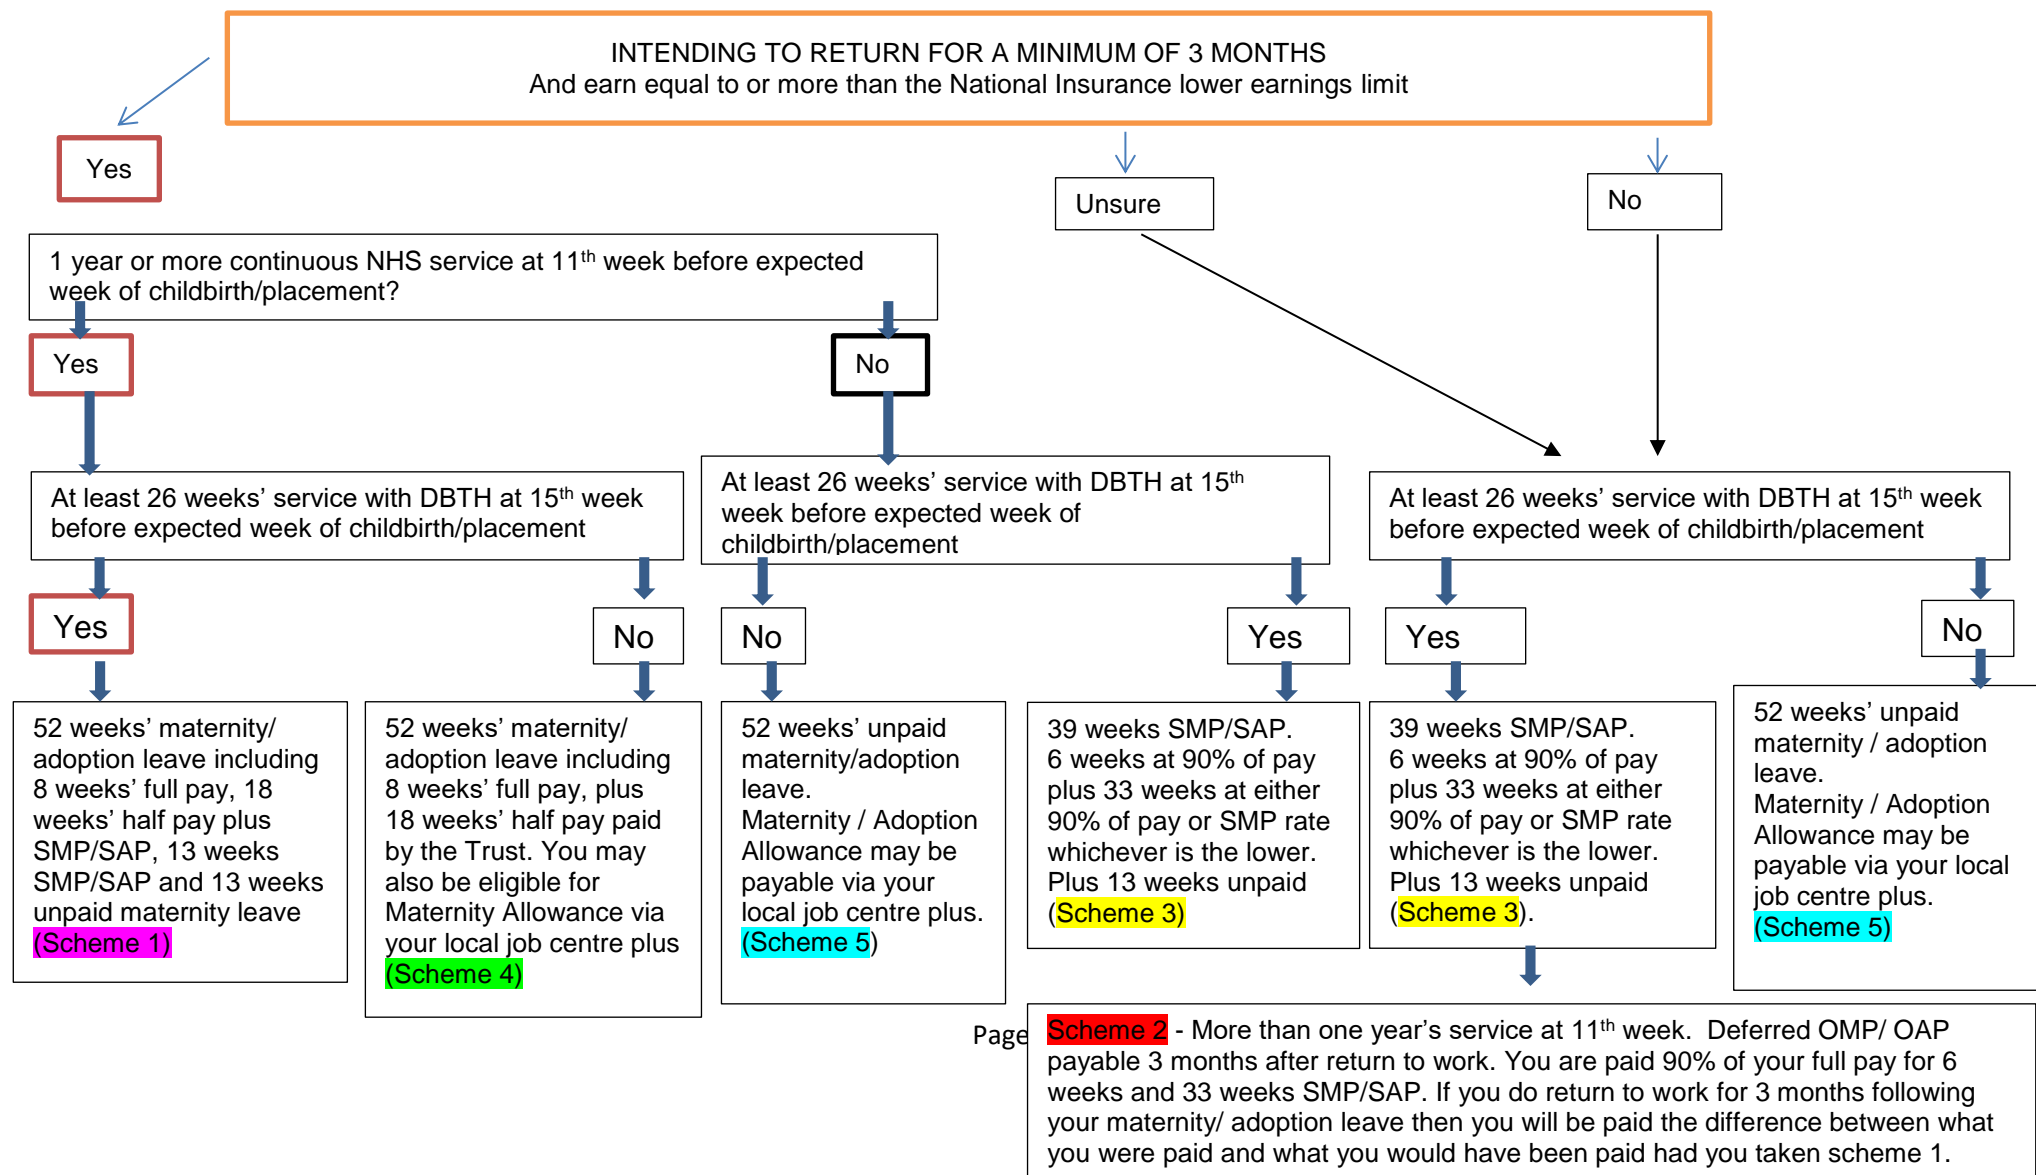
INTENDING TO RETURN FOR A MINIMUM OF 3 MONTHS
And earn equal to or more than the National Insurance lower earnings limit

Yes

Unsure

No

1 year or more continuous NHS service at 11$^{th}$ week before expected week of childbirth/placement?

Yes

No

At least 26 weeks' service with DBTH at 15$^{th}$ week before expected week of childbirth/placement

At least 26 weeks' service with DBTH at 15$^{th}$ week before expected week of childbirth/placement

At least 26 weeks' service with DBTH at 15$^{th}$ week before expected week of childbirth/placement

Yes

No

No

Yes

Yes

No

52 weeks' maternity/ adoption leave including 8 weeks' full pay, 18 weeks' half pay plus SMP/SAP, 13 weeks SMP/SAP and 13 weeks unpaid maternity leave (Scheme 1)

52 weeks' maternity/ adoption leave including 8 weeks' full pay, plus 18 weeks' half pay paid by the Trust. You may also be eligible for Maternity Allowance via your local job centre plus (Scheme 4)

52 weeks' unpaid maternity/adoption leave. Maternity / Adoption Allowance may be payable via your local job centre plus. (Scheme 5)

39 weeks SMP/SAP. 6 weeks at 90% of pay plus 33 weeks at either 90% of pay or SMP rate whichever is the lower. Plus 13 weeks unpaid (Scheme 3)

39 weeks SMP/SAP. 6 weeks at 90% of pay plus 33 weeks at either 90% of pay or SMP rate whichever is the lower. Plus 13 weeks unpaid (Scheme 3).

52 weeks' unpaid maternity / adoption leave. Maternity / Adoption Allowance may be payable via your local job centre plus. (Scheme 5)

Page

Scheme 2 - More than one year's service at 11$^{th}$ week. Deferred OMP/ OAP payable 3 months after return to work. You are paid 90% of your full pay for 6 weeks and 33 weeks SMP/SAP. If you do return to work for 3 months following your maternity/ adoption leave then you will be paid the difference between what you were paid and what you would have been paid had you taken scheme 1.